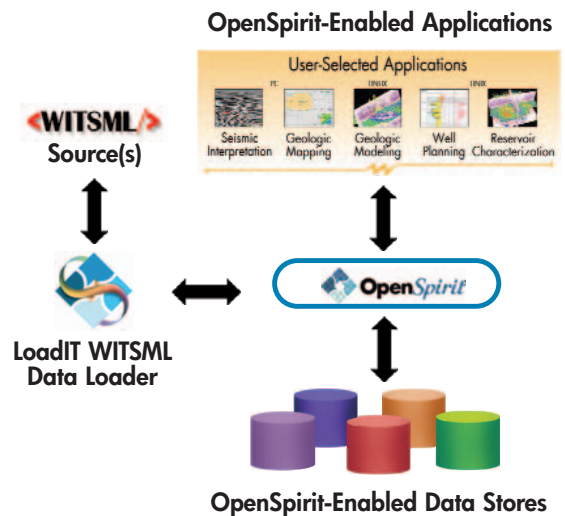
OpenSpirit-Enabled Applications

User-Selected Applications

PC

UNIX

LINUX

Seismic Interpretation

Geologic Mapping

Geologic Modeling

Well Planning

Reservoir Characterization

<WITSML/>

Source(s)

OpenSpirit

LoadIT WITSML Data Loader

OpenSpirit-Enabled Data Stores